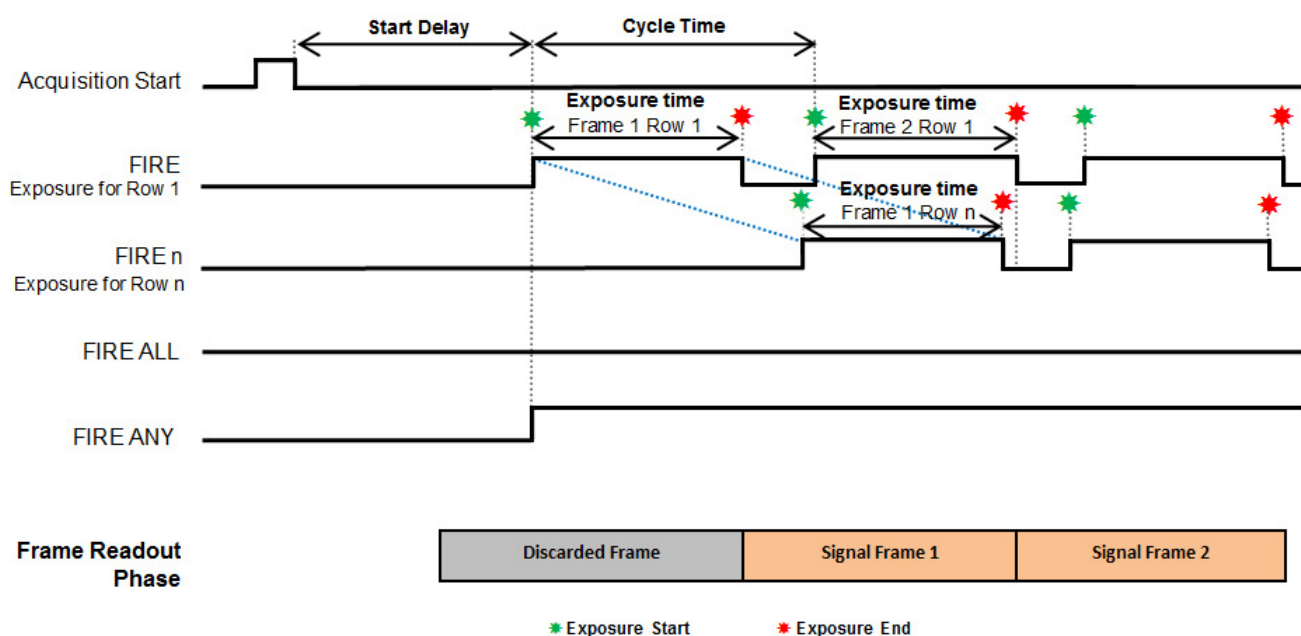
Start Delay
Cycle Time

Acquisition Start

Exposure time
Frame 1 Row 1

Exposure time
Frame 2 Row 1

FIRE
Exposure for Row 1

Exposure time
Frame 1 Row n

FIRE n
Exposure for Row n

FIRE ALL

FIRE ANY

Frame Readout Phase

Discarded Frame
Signal Frame 1
Signal Frame 2

Exposure Start
Exposure End